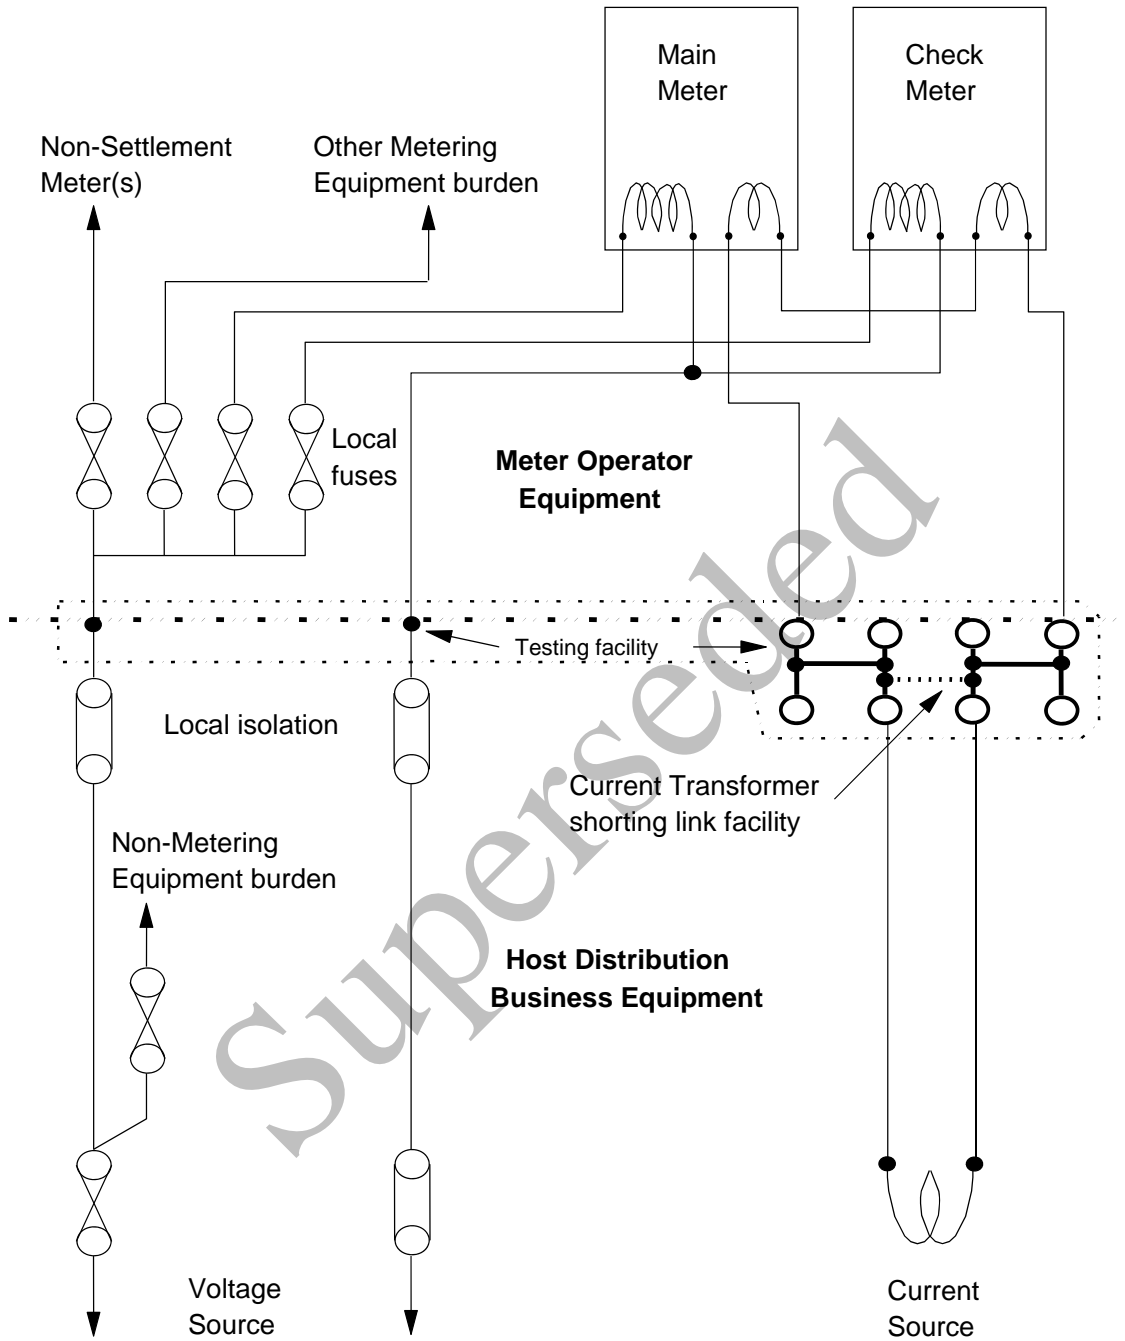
Main Meter

Check Meter

Non-Settlement Meter(s)

Other Metering Equipment burden

Local fuses

Meter Operator Equipment

Testing facility

Local isolation

Current Transformer shorting link facility

Non-Metering Equipment burden

Host Distribution Business Equipment

Superseded

Voltage Source

Current Source